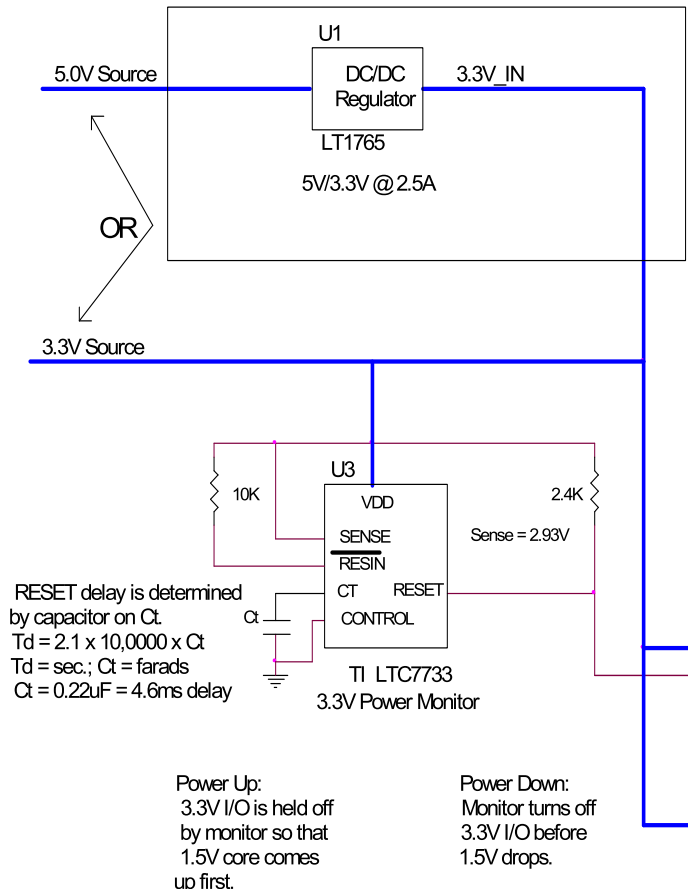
U1

5.0V Source

DC/DC Regulator

3.3V_IN

LT1765

5V/3.3V @ 2.5A

OR

3.3V Source

U3

10K

VDD

SENSE

RESIN

CT

RESET

CONTROL

2.4K

Sense = 2.93V

RESET delay is determined by capacitor on Ct.
Td = 2.1 x 10,0000 x Ct
Td = sec.; Ct = farads
Ct = 0.22uF = 4.6ms delay

Ct

TI LTC7733
3.3V Power Monitor

Power Up:
3.3V I/O is held off by monitor so that 1.5V core comes up first.

Power Down:
Monitor turns off 3.3V I/O before 1.5V drops.